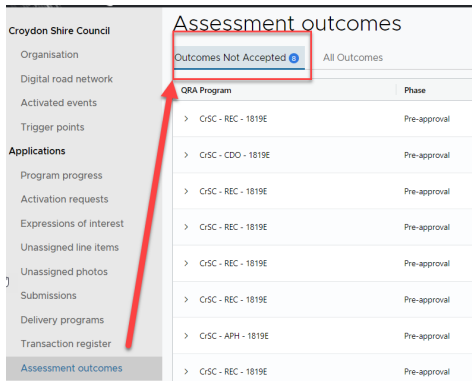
Croydon Shire Council

Organisation

Digital road network

Activated events

Trigger points

Applications

Program progress

Activation requests

Expressions of interest

Unassigned line items

Unassigned photos

Submissions

Delivery programs

Transaction register

Assessment outcomes

Assessment outcomes

Outcomes Not Accepted 8

All Outcomes

| QRA Program | Phase |
|---|---|
| CrSC - REC - 1819E | Pre-approval |
| CrSC - CDO - 1819E | Pre-approval |
| CrSC - REC - 1819E | Pre-approval |
| CrSC - REC - 1819E | Pre-approval |
| CrSC - REC - 1819E | Pre-approval |
| CrSC - REC - 1819E | Pre-approval |
| CrSC - APH - 1819E | Pre-approval |
| CrSC - REC - 1819E | Pre-approval |